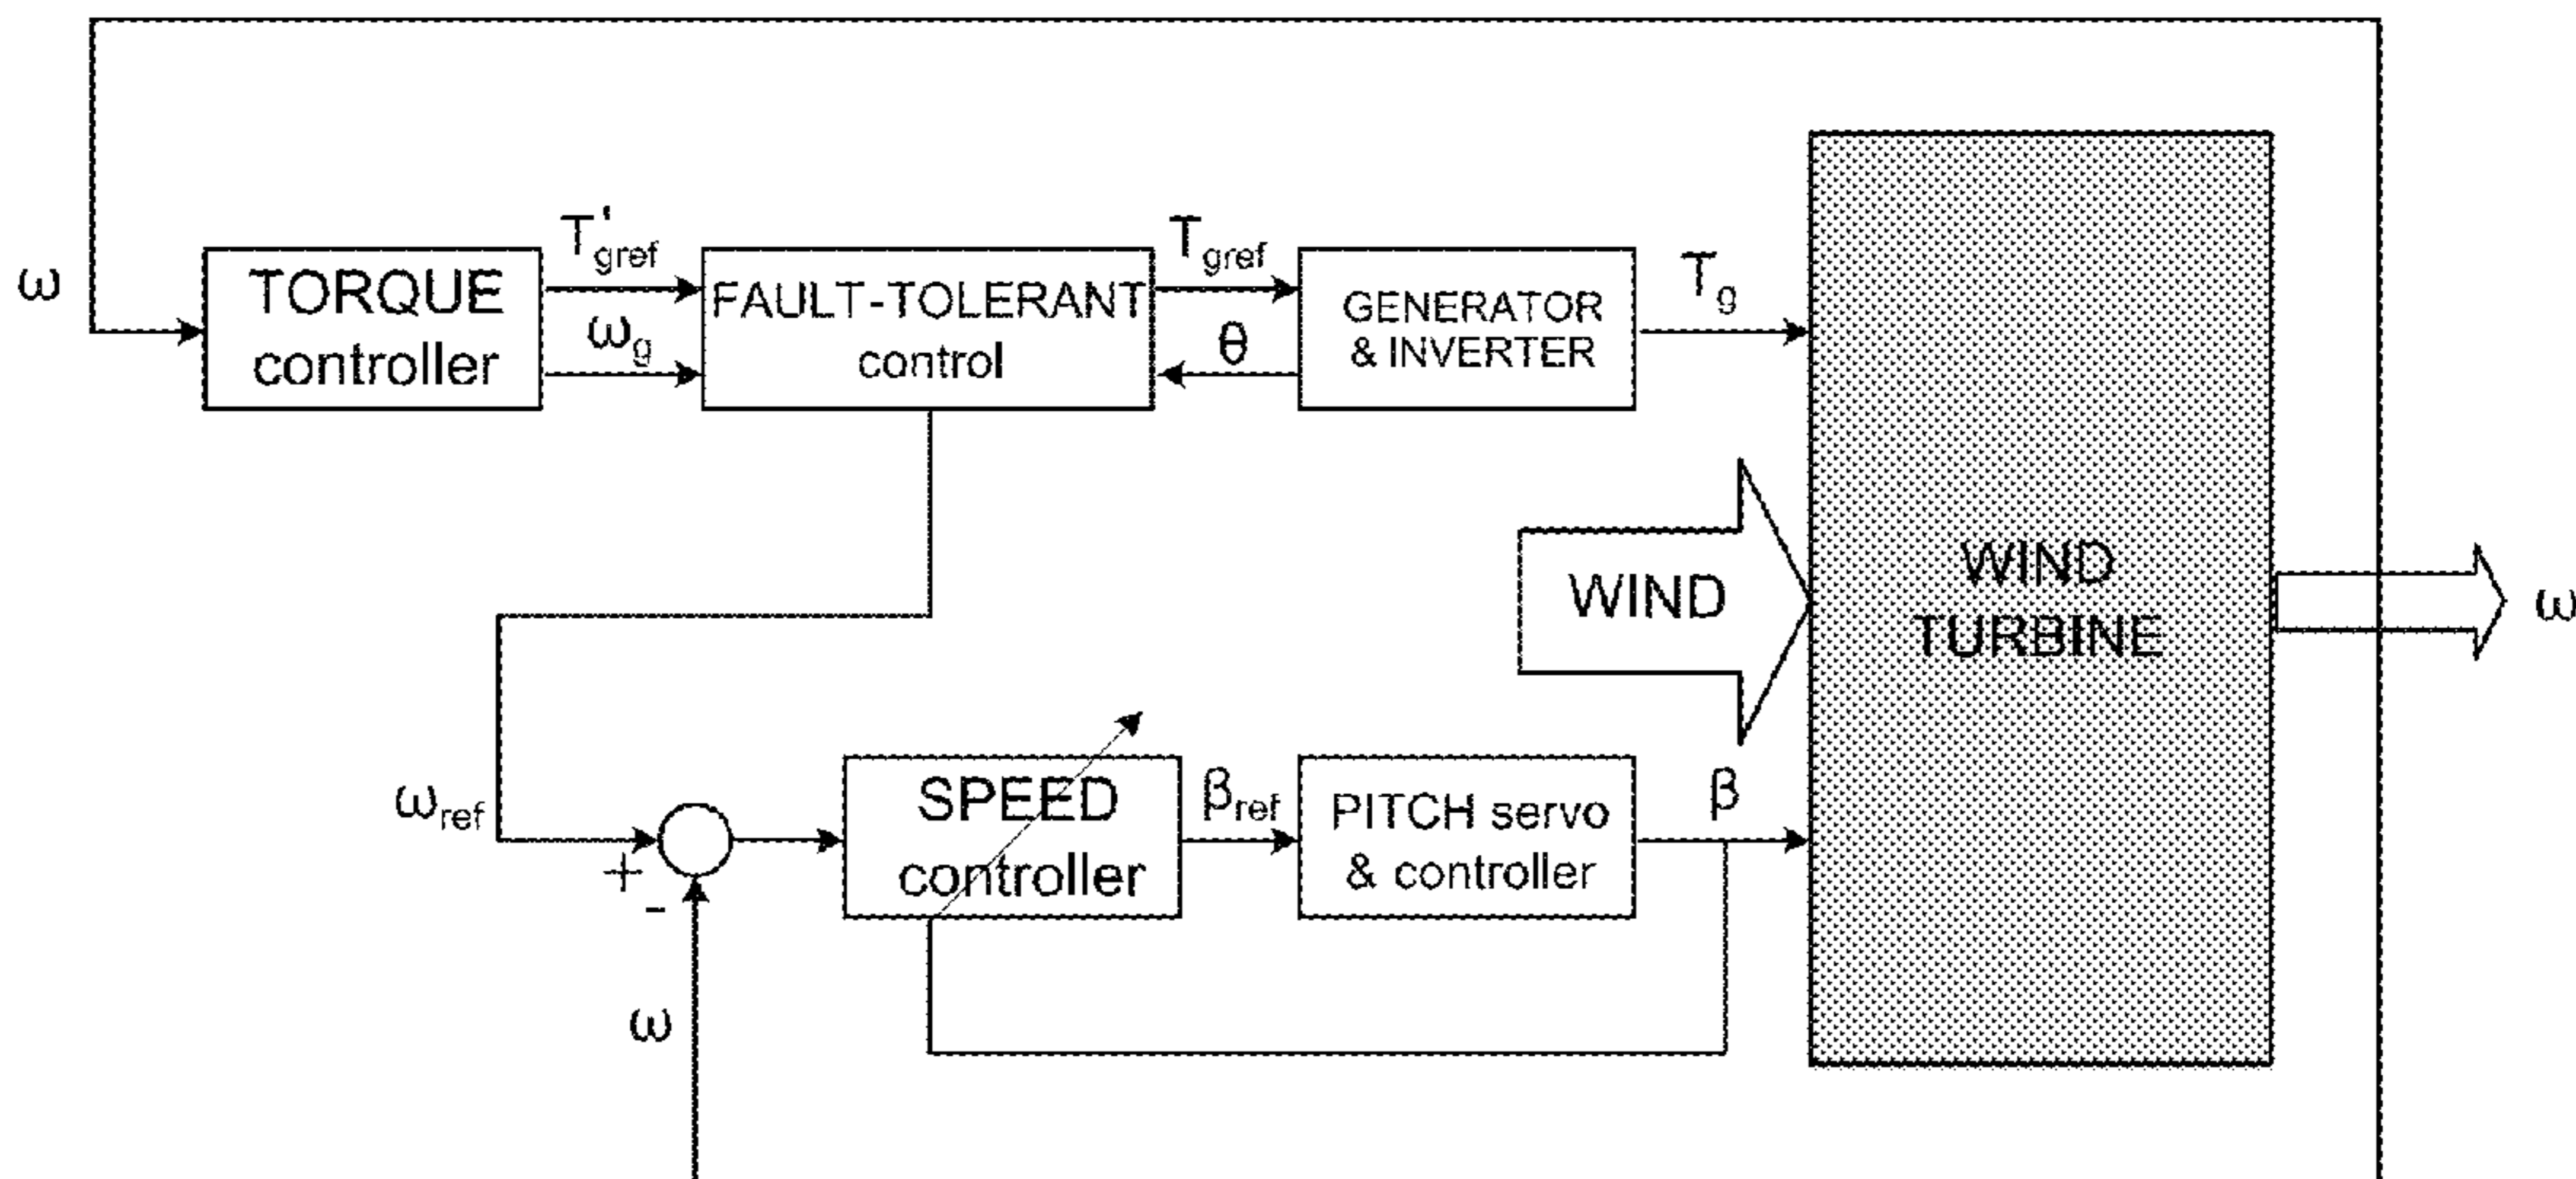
$\omega$

TORQUE controller

$T'_{gref}$

$\omega_g$

FAULT-TOLERANT control

$T_{gref}$

$\theta$

GENERATOR & INVERTER

$T_g$

WIND

WIND TURBINE

$\omega$

$\omega_{ref}$

+

-

SPEED controller

$\beta_{ref}$

PITCH servo & controller

$\beta$

$\omega$